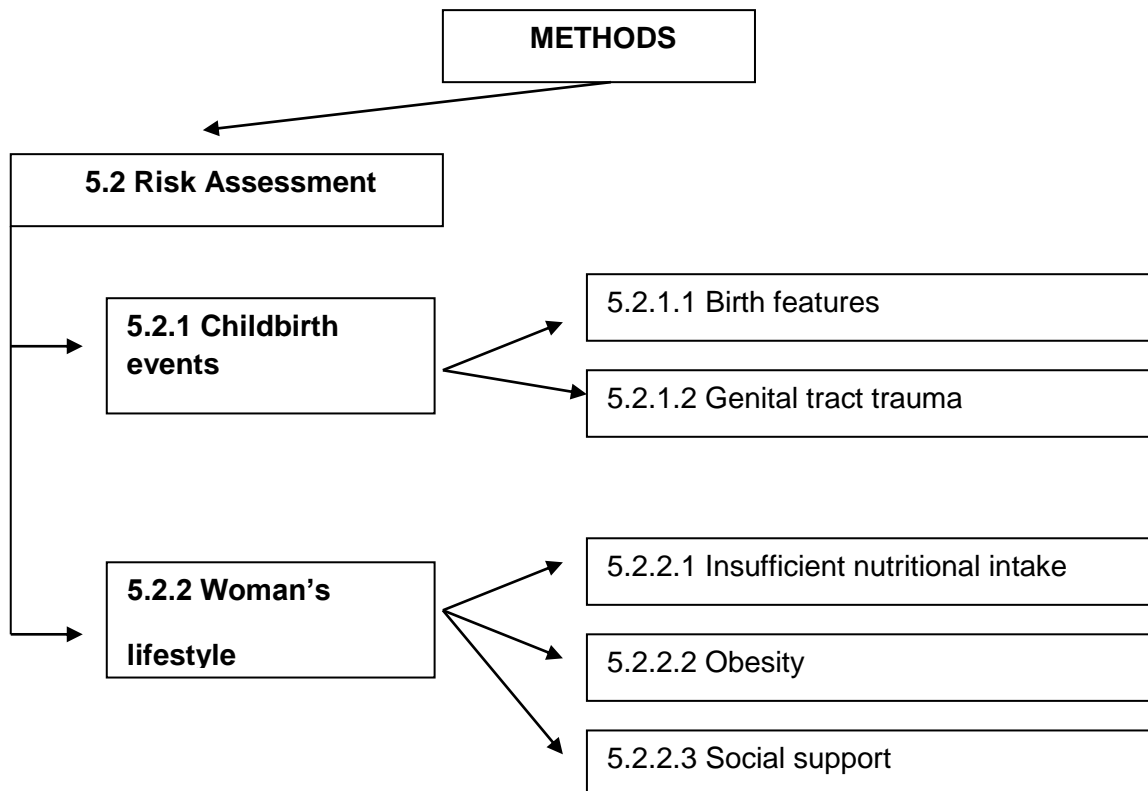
METHODS

5.2 Risk Assessment

5.2.1 Childbirth events

5.2.1.1 Birth features

5.2.1.2 Genital tract trauma

5.2.2 Woman's lifestyle

5.2.2.1 Insufficient nutritional intake

5.2.2.2 Obesity

5.2.2.3 Social support